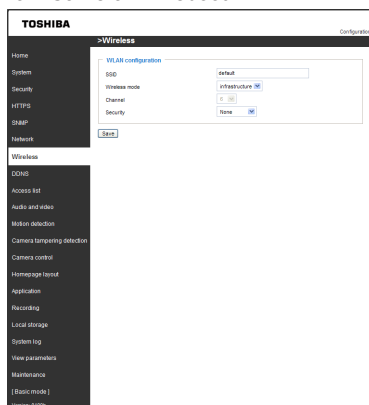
TOSHIBA

Configuration

>Wireless

Home
System
Security
HTTPS
SNMP
Network
Wireless
DDNS
Access list
Audio and video
Motion detection
Camera tampering detection
Camera control
Homepage layout
Application
Recording
Local storage
System log
View parameters
Maintenance
[ Basic mode ]
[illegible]

WLAN configuration

| SSID | default |
|---|---|
| Wireless mode | Infrastructure |
| Channel | 6 |
| Security | None |

Save